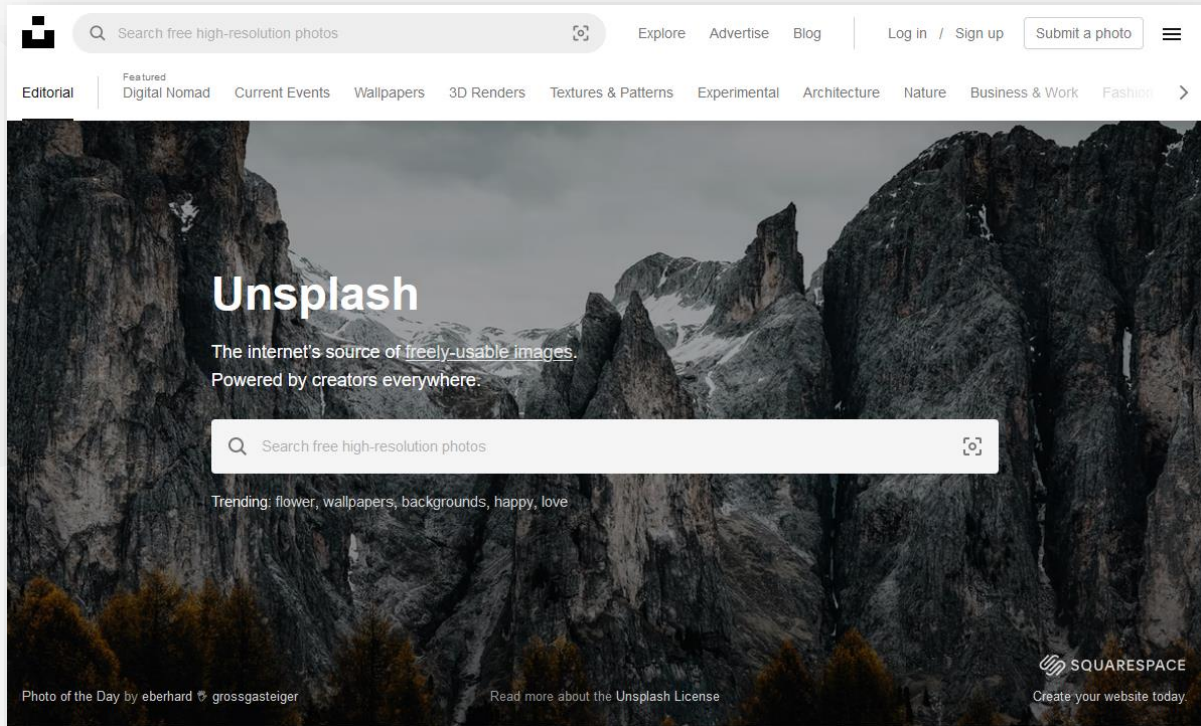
Search free high-resolution photos

Explore Advertise Blog

Log in / Sign up

Submit a photo

Editorial

Featured
Digital Nomad

Current Events Wallpapers 3D Renders Textures & Patterns Experimental Architecture Nature Business & Work Fashio

Unsplash

The internet's source of freely-usable images.
Powered by creators everywhere.

Search free high-resolution photos

Trending: flower, wallpapers, backgrounds, happy, love

SQUARESPACE

Photo of the Day by eberhard grossgasteiger

Read more about the Unsplash License

Create your website today.